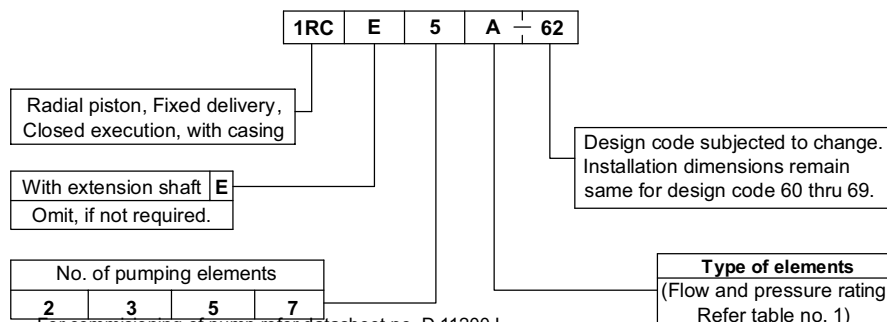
| 1RC | E | 5 | A — 62 |
|---|---|---|---|

Radial piston, Fixed delivery, Closed execution, with casing

Design code subjected to change. Installation dimensions remain same for design code 60 thru 69.

| With extension shaft | E |
|---|---|
| Omit, if not required. | |

| No. of pumping elements | | | |
|---|---|---|---|
| 2 | 3 | 5 | 7 |

Type of elements
(Flow and pressure rating
Refer table no. 1)

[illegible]